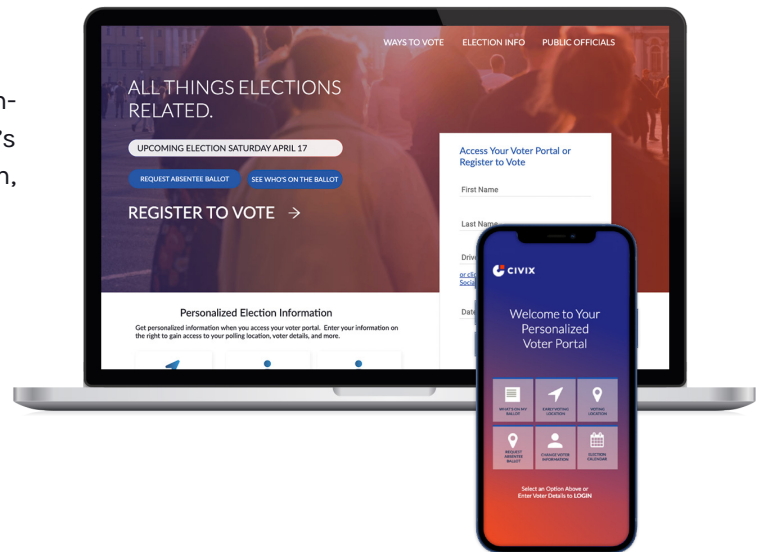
n-
's
n,

WAYS TO VOTE ELECTION INFO PUBLIC OFFICIALS

ALL THINGS ELECTIONS RELATED.

UPCOMING ELECTION SATURDAY APRIL 17

REQUEST ABSENTEE BALLOT

SEE WHO'S ON THE BALLOT

REGISTER TO VOTE →

Access Your Voter Portal or Register to Vote

First Name

Last Name

Driv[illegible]

or cli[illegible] Social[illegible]

Date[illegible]

Personalized Election Information

Get personalized information when you access your voter portal. Enter your information on the right to gain access to your polling location, voter details, and more.

CIVIX

Welcome to Your Personalized Voter Portal

WHAT'S ON MY BALLOT

EARLY VOTING LOCATION

VOTING LOCATION

REQUEST ABSENTEE BALLOT

CHANGE VOTER INFORMATION

ELECTIONS CALENDAR

Select an Option Above or Enter Voter Details to LOGIN